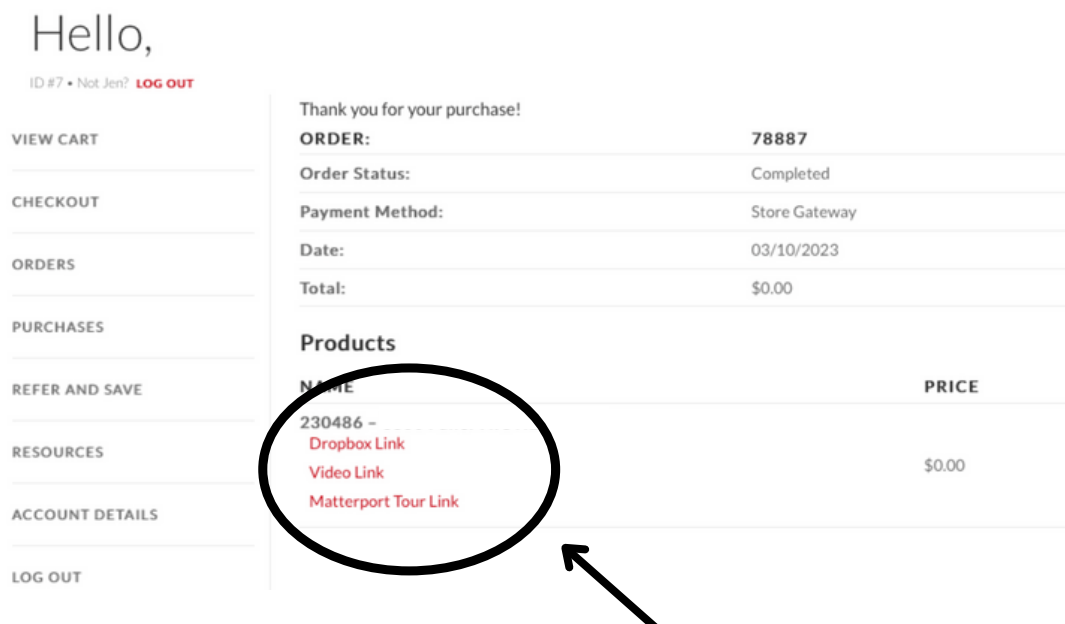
Hello,

ID #7 • Not Jen? LOG OUT

VIEW CART

CHECKOUT

ORDERS

PURCHASES

REFER AND SAVE

RESOURCES

ACCOUNT DETAILS

LOG OUT

Thank you for your purchase!

| ORDER: | 78887 |
|---|---|
| Order Status: | Completed |
| Payment Method: | Store Gateway |
| Date: | 03/10/2023 |
| Total: | $0.00 |

Products

| NAME | PRICE |
|---|---|
| 230486 – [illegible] Dropbox Link Video Link Matterport Tour Link | $0.00 |